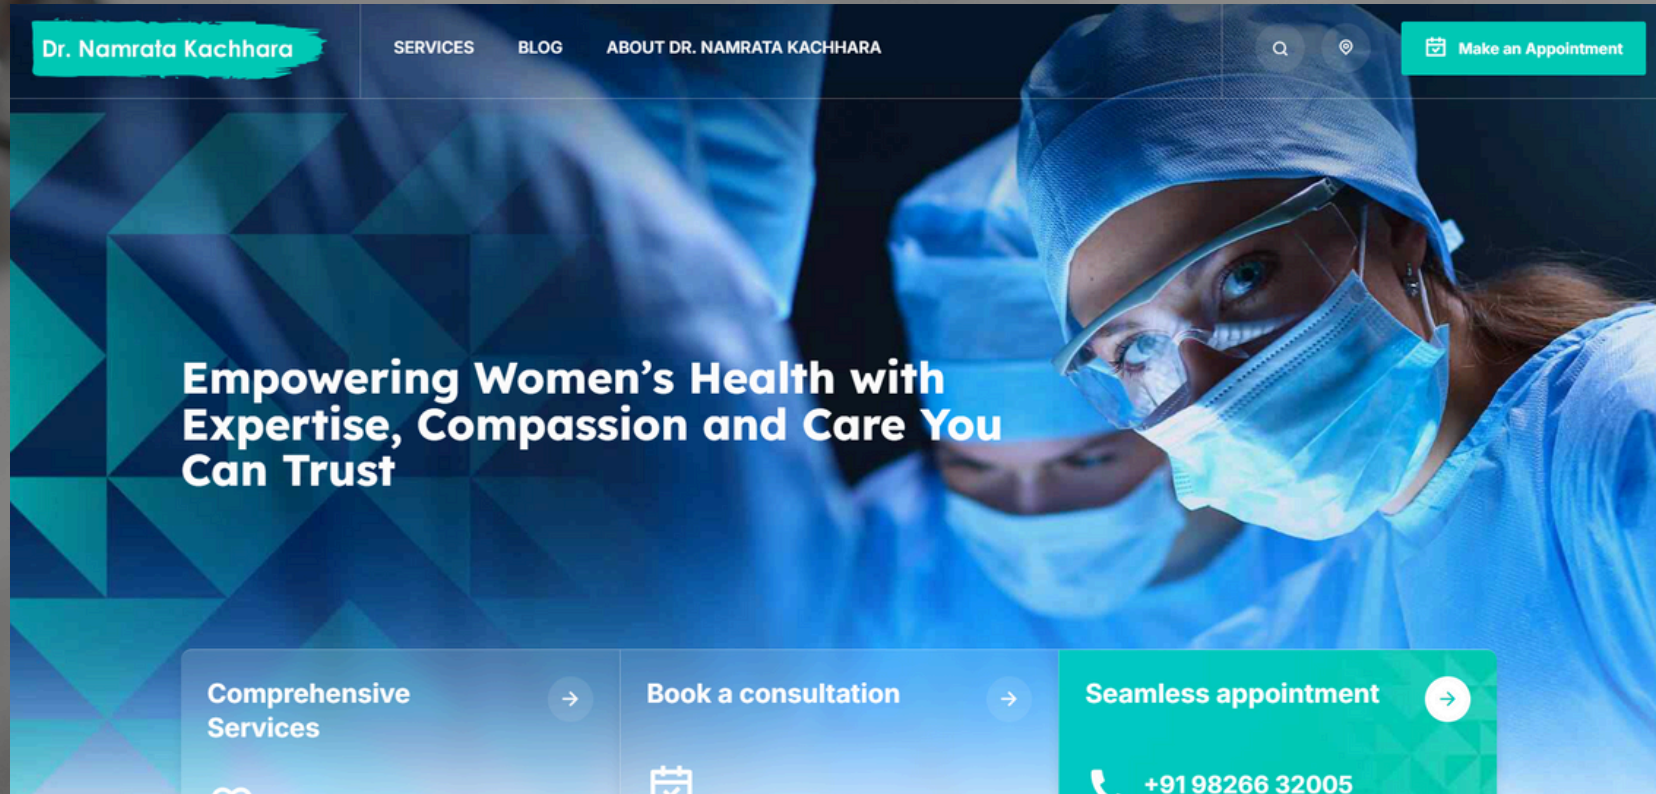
Dr. Namrata Kachhara

SERVICES BLOG ABOUT DR. NAMRATA KACHHARA

Make an Appointment

Empowering Women's Health with Expertise, Compassion and Care You Can Trust

Comprehensive Services

Book a consultation

Seamless appointment

+91 98266 32005